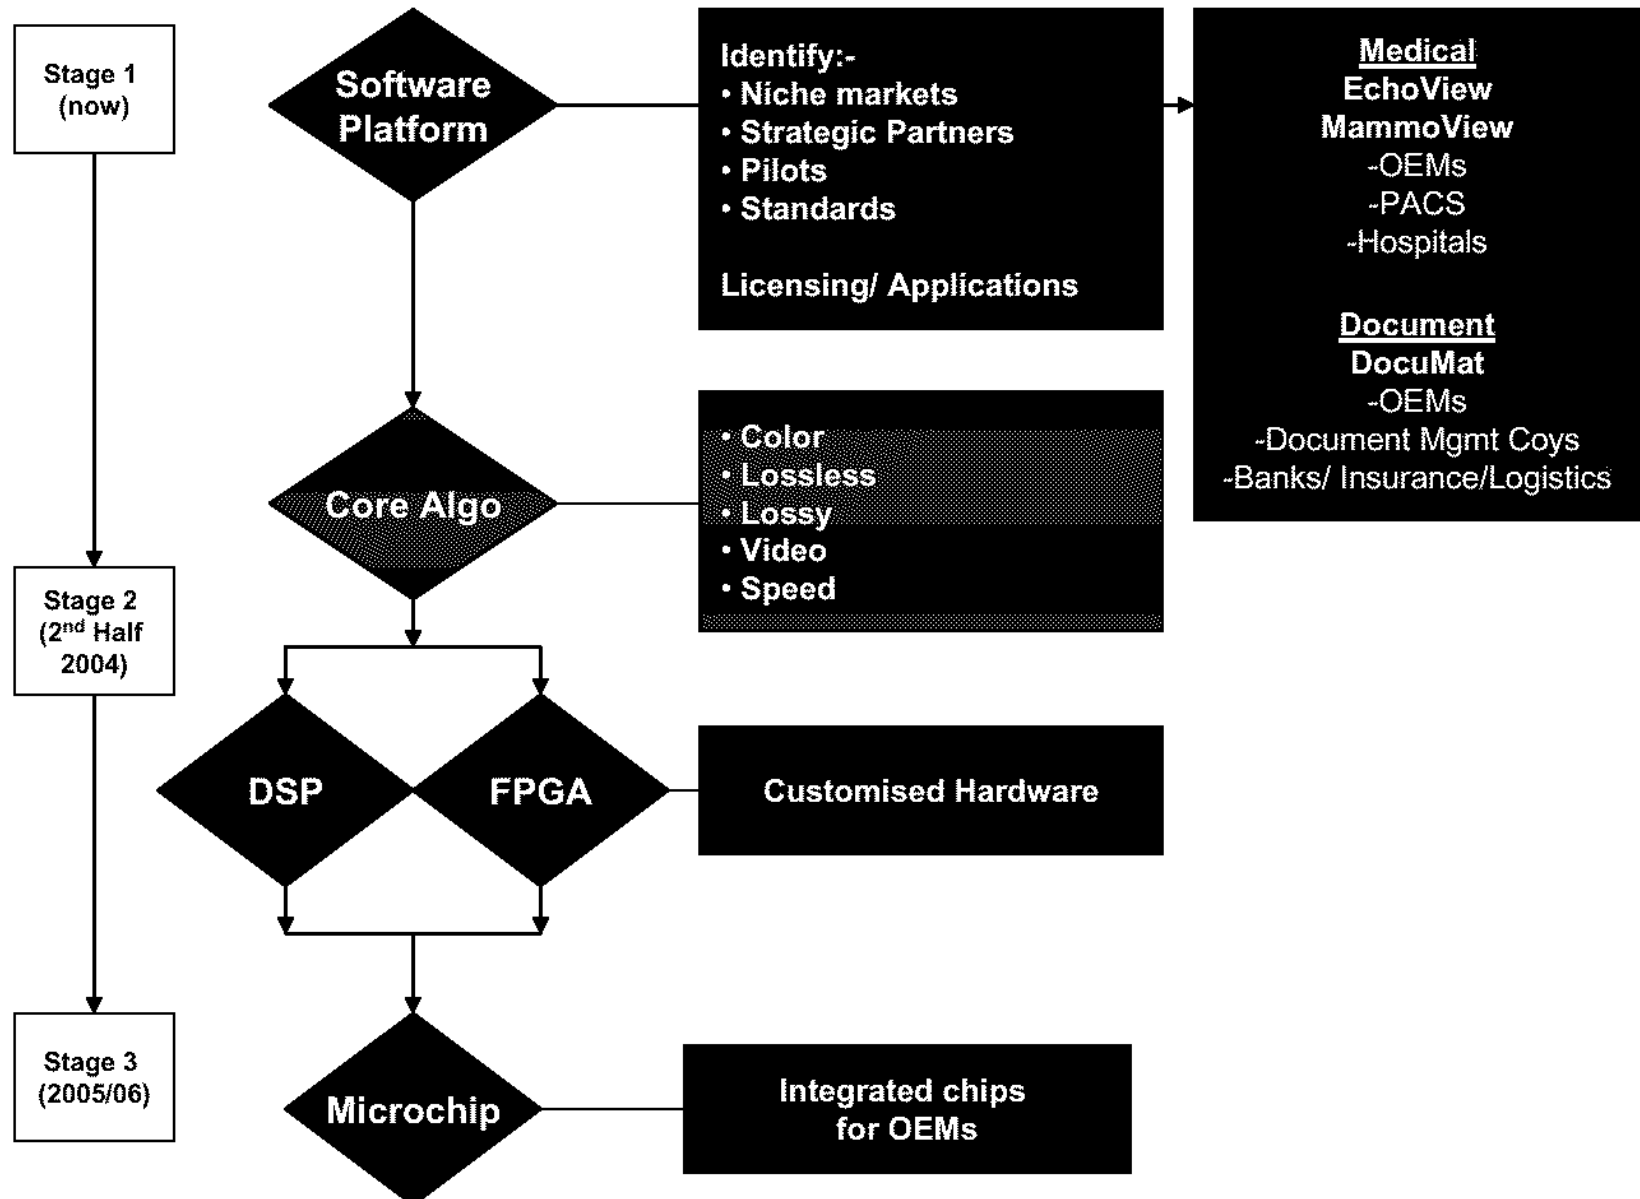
Stage 1 (now)

Software Platform

Identify:-
• Niche markets
• Strategic Partners
• Pilots
• Standards

Licensing/ Applications

Medical
EchoView
MammoView
-OEMs
-PACS
-Hospitals

Document
DocuMat
-OEMs
-Document Mgmt Coys
-Banks/ Insurance/Logistics

Core Algo

• Color
• Lossless
• Lossy
• Video
• Speed

Stage 2 ($2^{nd}$ Half 2004)

DSP

FPGA

Customised Hardware

Stage 3 (2005/06)

Microchip

Integrated chips for OEMs